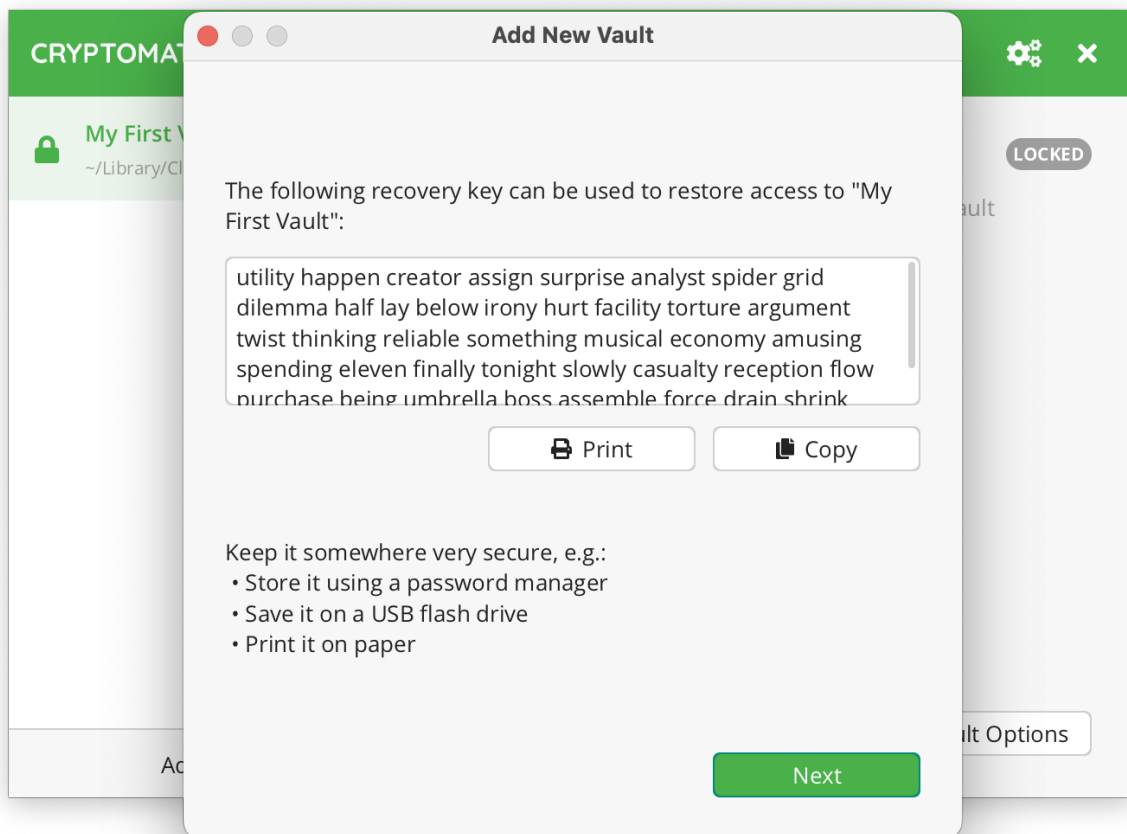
CRYPTOMAT

My First V
~/Library/Cl

Add New Vault

LOCKED

ult

The following recovery key can be used to restore access to "My First Vault":

utility happen creator assign surprise analyst spider grid dilemma half lay below irony hurt facility torture argument twist thinking reliable something musical economy amusing spending eleven finally tonight slowly casualty reception flow purchase being umbrella boss assemble force drain shrink

Print

Copy

Keep it somewhere very secure, e.g.:
• Store it using a password manager
• Save it on a USB flash drive
• Print it on paper

lt Options

Ad

Next